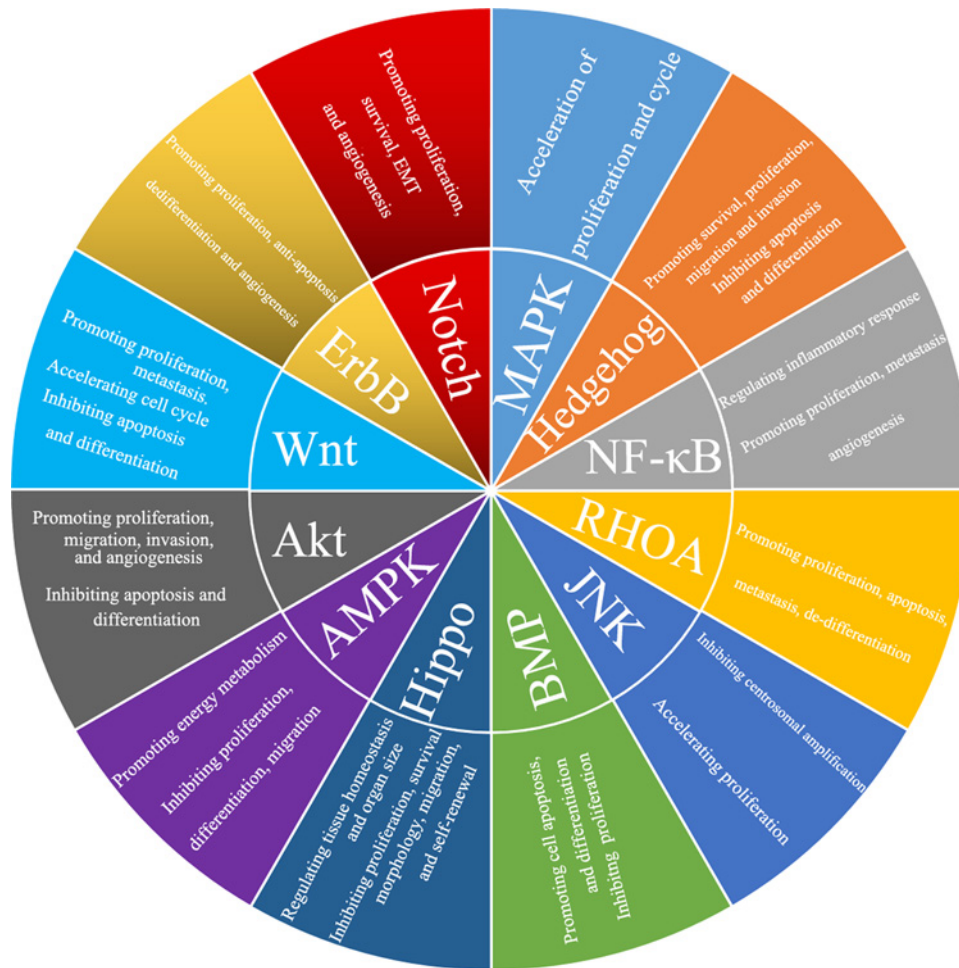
Notch
Promoting proliferation, survival, EMT and angiogenesis

MAPK
Acceleration of proliferation and cycle

Hedgehog
Promoting survival, proliferation, migration and invasion
Inhibiting apoptosis and differentiation

NF-κB
Regulating inflammatory response
Promoting proliferation, metastasis angiogenesis

RHOA
Promoting proliferation, apoptosis, metastasis, de-differentiation

JNK
Inhibiting centrosomal amplification
Accelerating proliferation

BMP
Promoting cell apoptosis, and differentiation
Inhibiting proliferation

Hippo
Regulating tissue homeostasis and organ size
Inhibiting proliferation, survival, morphology, migration, and self-renewal

AMPK
Promoting energy metabolism
Inhibiting proliferation, differentiation, migration

Akt
Promoting proliferation, migration, invasion, and angiogenesis
Inhibiting apoptosis and differentiation

Wnt
Promoting proliferation, metastasis.
Accelerating cell cycle
Inhibiting apoptosis and differentiation

ErbB
Promoting proliferation, anti-apoptosis dedifferentiation and angiogenesis